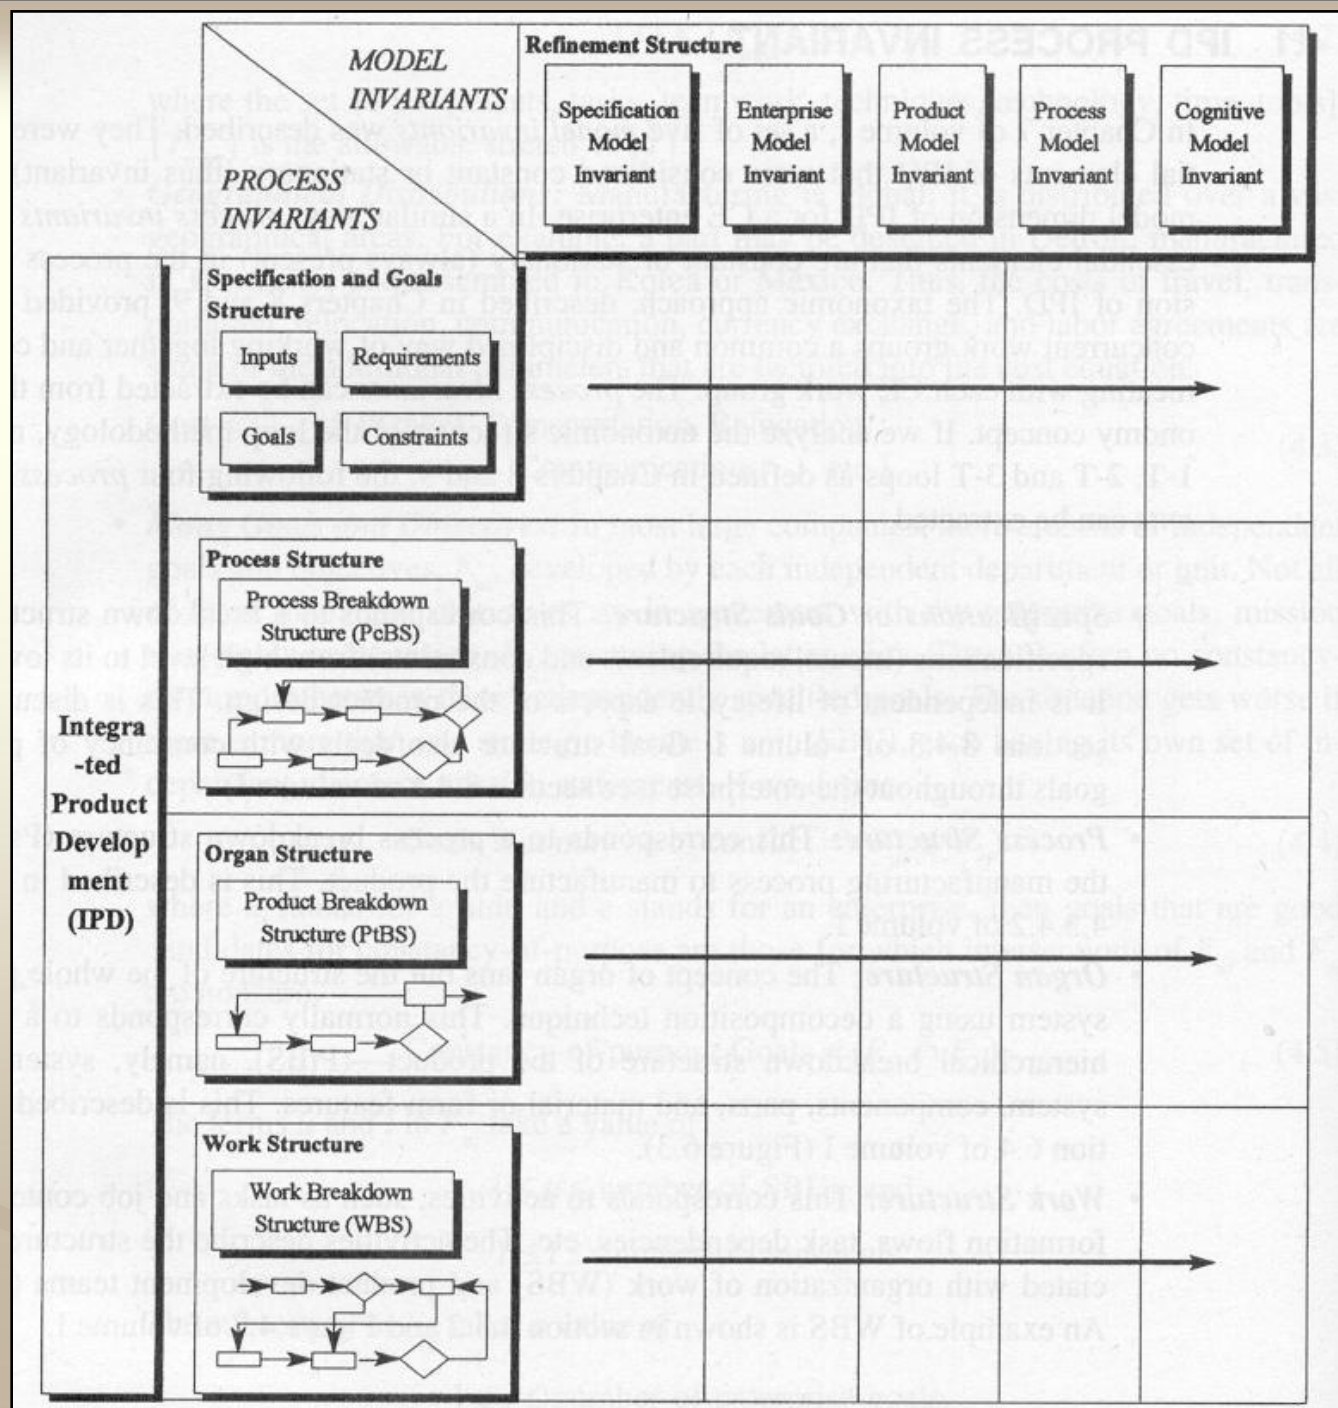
MODEL INVARIANTS

PROCESS INVARIANTS

Refinement Structure

Specification Model Invariant

Enterprise Model Invariant

Product Model Invariant

Process Model Invariant

Cognitive Model Invariant

Integra -ted Product Develop ment (IPD)

Specification and Goals Structure

Inputs

Requirements

Goals

Constraints

Process Structure

Process Breakdown Structure (PcBS)

Organ Structure

Product Breakdown Structure (PtBS)

Work Structure

Work Breakdown Structure (WBS)